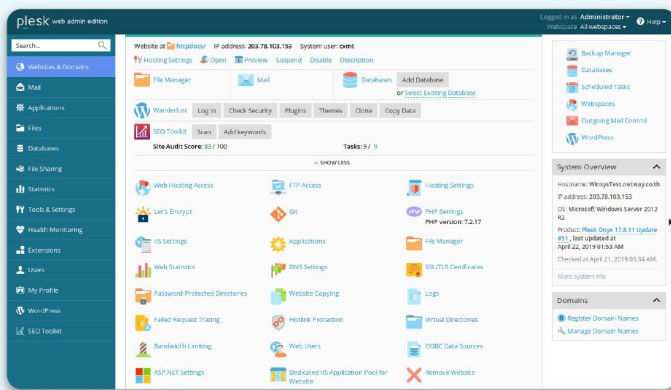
plesk web admin edition

Logged in as Administrator ▾ Help ▾
Webspace All webspaces ▾

Search...

Websites & Domains
Mail
Applications
Files
Databases
File Sharing
Statistics
Tools & Settings
Health Monitoring
Extensions
Users
My Profile
WordPress
SEO Toolkit

Website at httpdocs/ IP address: 203.78.103.153 System user: cxmt
Hosting Settings Open Preview Suspend Disable Description

File Manager
Mail
Databases Add Database
or Select Existing Database

WordPress Log in Check Security Plugins Themes Clone Copy Data

SEO Toolkit Scan Add keywords
Site Audit Score: 83 / 100 Tasks: 9 / 9

SHOW LESS

Web Hosting Access
FTP Access
Hosting Settings
Let's Encrypt
Git
PHP Settings
PHP version: 7.2.17
IIS Settings
Applications
File Manager
Web Statistics
DNS Settings
SSL/TLS Certificates
Password-Protected Directories
Website Copying
Logs
Failed Request Tracing
Hotlink Protection
Virtual Directories
Bandwidth Limiting
Web Users
ODBC Data Sources
ASP.NET Settings
Dedicated IIS Application Pool for Website
Remove Website

Backup Manager
Databases
Scheduled Tasks
Webspaces
Outgoing Mail Control
WordPress

System Overview
Hostname: WinsysTest.netway.co.th
IP address: 203.78.103.153
OS: Microsoft Windows Server 2012 R2
Product: Plesk Onyx 17.8.11 Update #51 , last updated at April 22, 2019 01:53 AM
Checked at April 21, 2019 05:34 AM.
More system info

Domains
Register Domain Names
Manage Domain Names